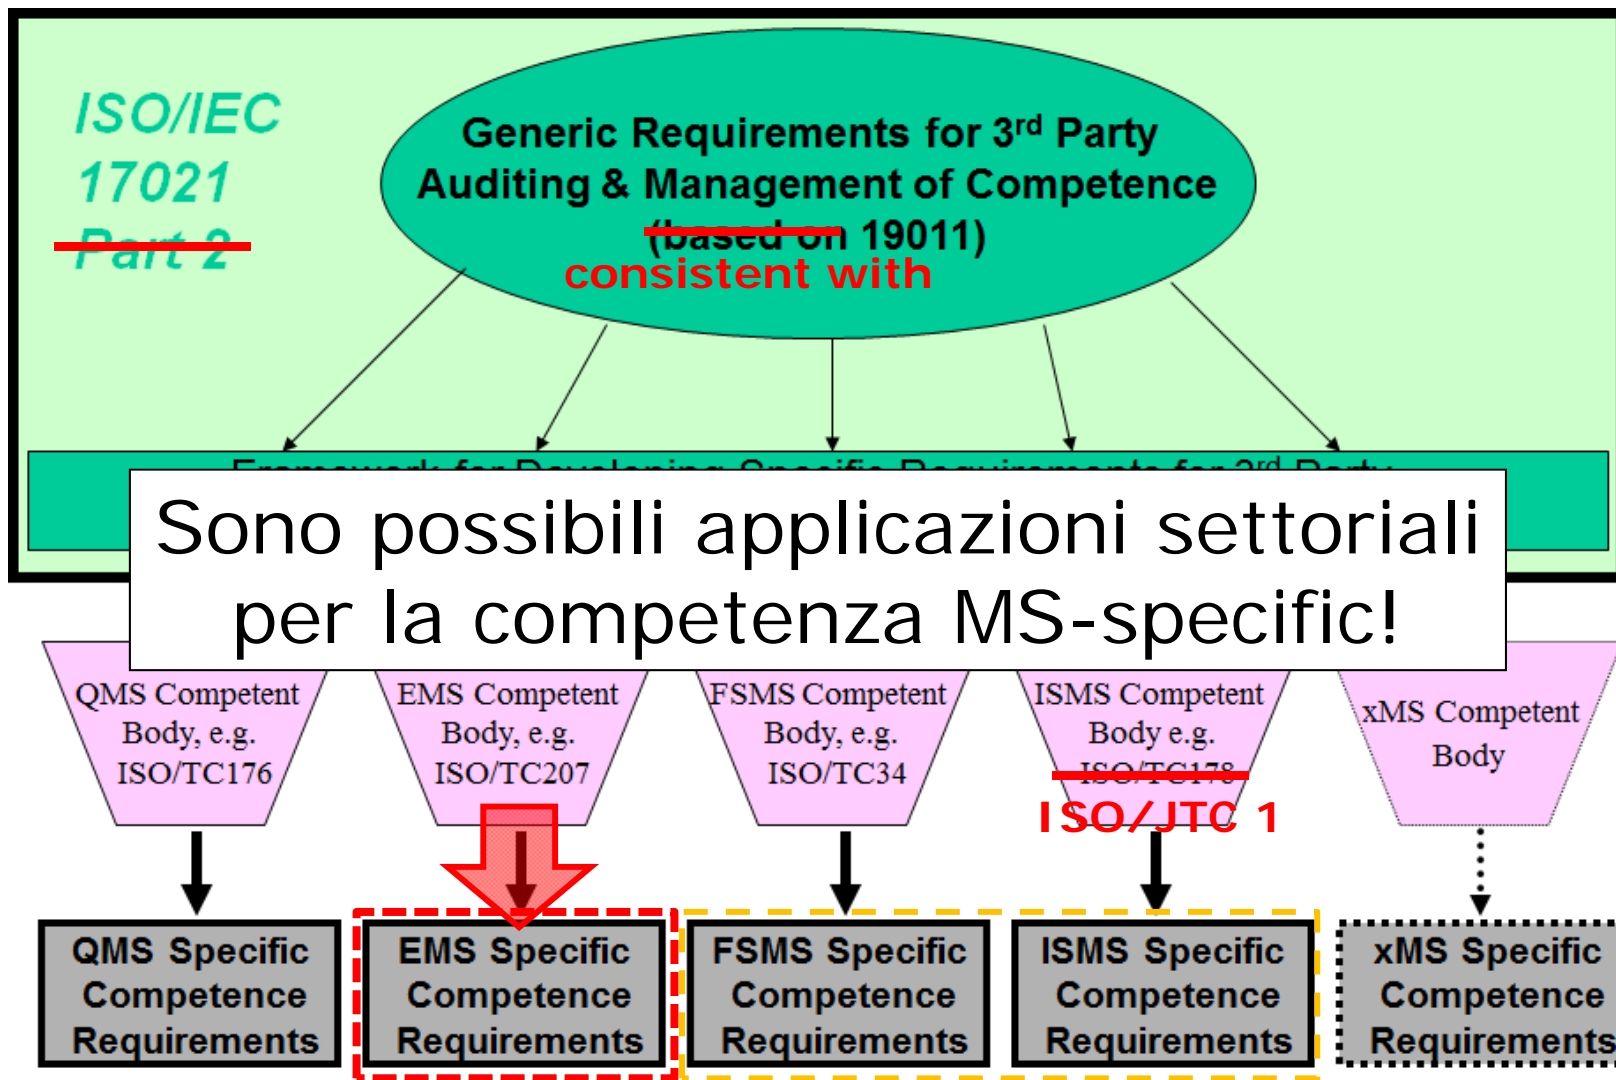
ISO/IEC 17021 Part 2

Generic Requirements for 3$^{rd}$ Party Auditing & Management of Competence (based on 19011)

consistent with

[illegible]

Sono possibili applicazioni settoriali per la competenza MS-specific!

QMS Competent Body, e.g. ISO/TC176

EMS Competent Body, e.g. ISO/TC207

FSMS Competent Body, e.g. ISO/TC34

ISMS Competent Body e.g. ISO/TC178

ISO/JTC 1

xMS Competent Body

QMS Specific Competence Requirements

EMS Specific Competence Requirements

FSMS Specific Competence Requirements

ISMS Specific Competence Requirements

xMS Specific Competence Requirements